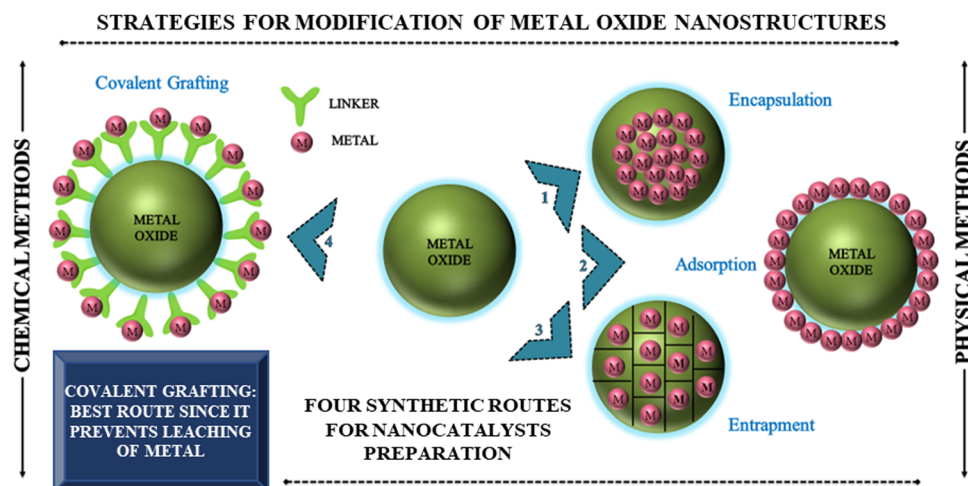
STRATEGIES FOR MODIFICATION OF METAL OXIDE NANOSTRUCTURES

CHEMICAL METHODS

Covalent Grafting

LINKER

M METAL

METAL OXIDE

4

METAL OXIDE

1

2

3

Encapsulation

Adsorption

Entrapment

METAL OXIDE

PHYSICAL METHODS

COVALENT GRAFTING: BEST ROUTE SINCE IT PREVENTS LEACHING OF METAL

FOUR SYNTHETIC ROUTES FOR NANOCATALYSTS PREPARATION